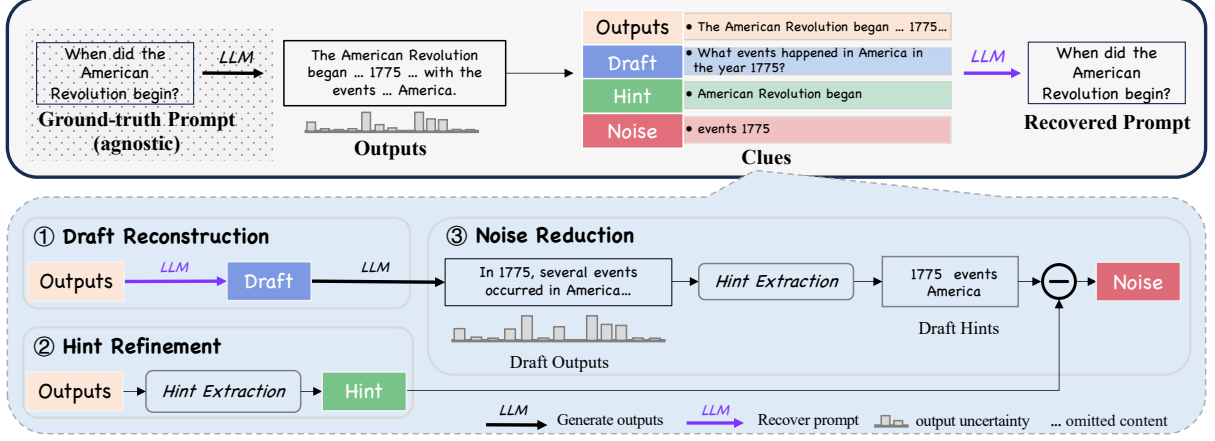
When did the American Revolution begin?

LLM

The American Revolution began … 1775 … with the events … America.

Ground-truth Prompt (agnostic)

Outputs

| Outputs | • The American Revolution began … 1775… |
|---|---|
| Draft | • What events happened in America in the year 1775? |
| Hint | • American Revolution began |
| Noise | • events 1775 |

Clues

LLM

When did the American Revolution begin?

Recovered Prompt

① Draft Reconstruction

Outputs LLM Draft LLM

③ Noise Reduction

In 1775, several events occurred in America…

Hint Extraction

1775 events America

Noise

Draft Outputs

Draft Hints

② Hint Refinement

Outputs Hint Extraction Hint

LLM Generate outputs LLM Recover prompt output uncertainty … omitted content